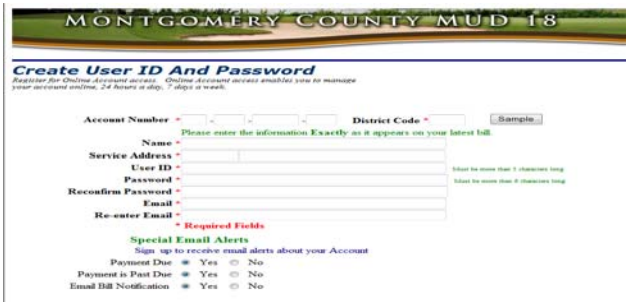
MONTGOMERY COUNTY MUD 18

Create User ID And Password

Register for Online Account access. Online Account access enables you to manage your account online, 24 hours a day, 7 days a week.

Account Number * - - - District Code * Sample

Please enter the information Exactly as it appears on your latest bill.

Name *

Service Address *

User ID * Must be more than 5 characters long

Password * Must be more than 6 characters long

Reconfirm Password *

Email *

Re-enter Email *

* Required Fields

Special Email Alerts

Sign up to receive email alerts about your Account

Payment Due Yes No

Payment is Past Due Yes No

Email Bill Notification Yes No